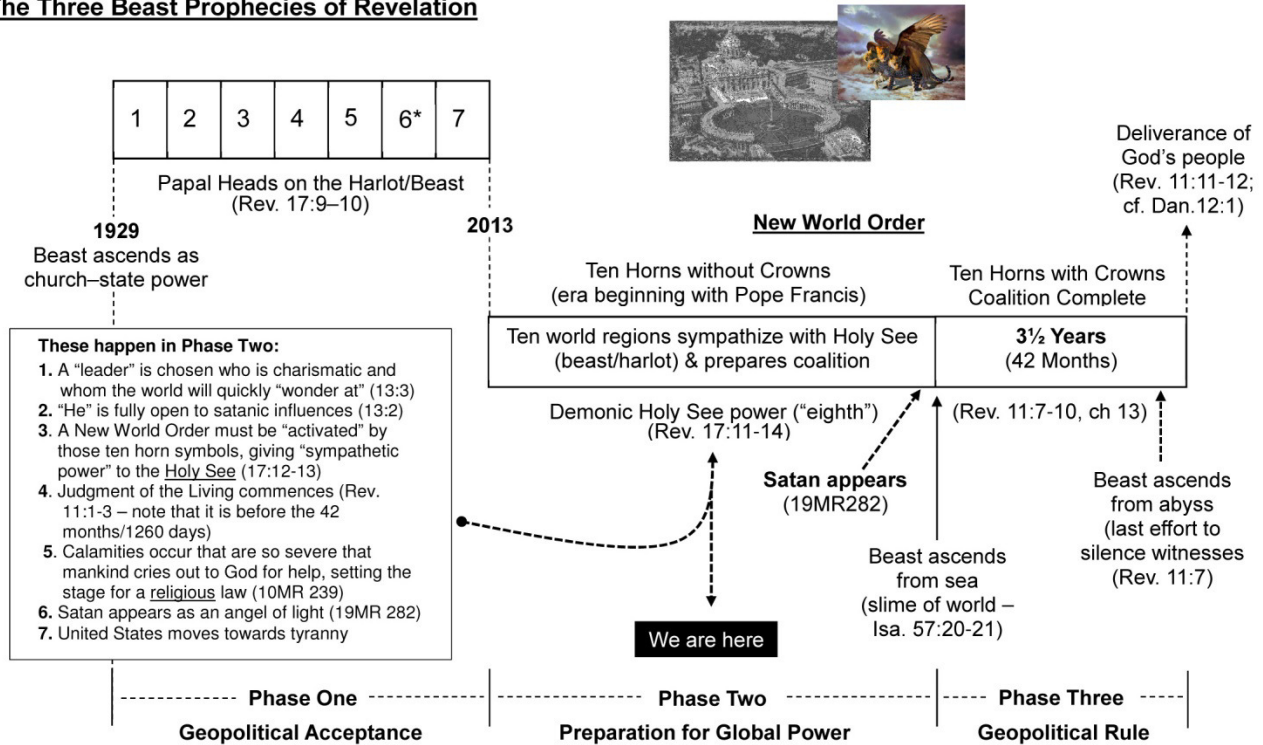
he Three Beast Prophecies of Revelation

| 1 | 2 | 3 | 4 | 5 | 6* | 7 |
|---|---|---|---|---|---|---|

Papal Heads on the Harlot/Beast (Rev. 17:9–10)

1929
Beast ascends as church–state power

2013

New World Order

Deliverance of God's people (Rev. 11:11-12; cf. Dan.12:1)

Ten Horns without Crowns (era beginning with Pope Francis)

Ten Horns with Crowns Coalition Complete

Ten world regions sympathize with Holy See (beast/harlot) & prepares coalition

3½ Years (42 Months)

These happen in Phase Two:
1. A "leader" is chosen who is charismatic and whom the world will quickly "wonder at" (13:3)
2. "He" is fully open to satanic influences (13:2)
3. A New World Order must be "activated" by those ten horn symbols, giving "sympathetic power" to the Holy See (17:12-13)
4. Judgment of the Living commences (Rev. 11:1-3 – note that it is before the 42 months/1260 days)
5. Calamities occur that are so severe that mankind cries out to God for help, setting the stage for a religious law (10MR 239)
6. Satan appears as an angel of light (19MR 282)
7. United States moves towards tyranny

Demonic Holy See power ("eighth") (Rev. 17:11-14)

(Rev. 11:7-10, ch 13)

Satan appears (19MR282)

Beast ascends from abyss (last effort to silence witnesses (Rev. 11:7)

Beast ascends from sea (slime of world – Isa. 57:20-21)

We are here

Phase One
Geopolitical Acceptance

Phase Two
Preparation for Global Power

Phase Three
Geopolitical Rule